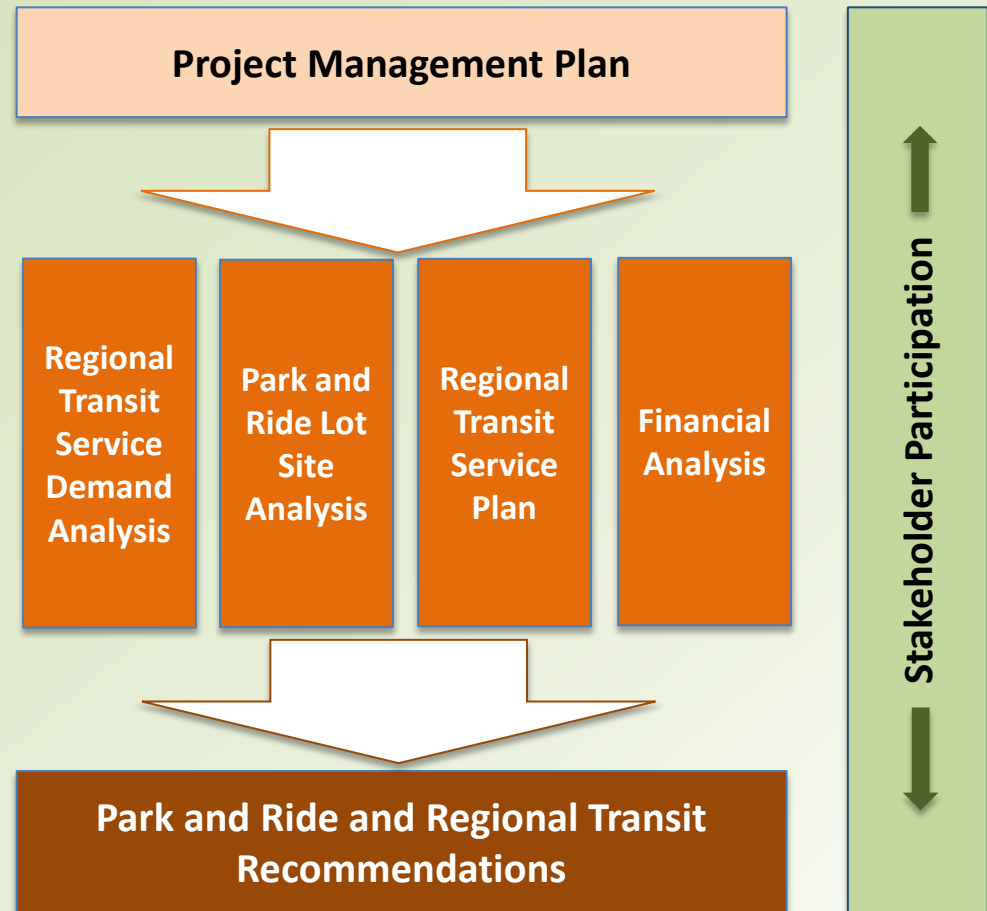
Project Management Plan

Regional Transit Service Demand Analysis

Park and Ride Lot Site Analysis

Regional Transit Service Plan

Financial Analysis

Park and Ride and Regional Transit Recommendations

Stakeholder Participation